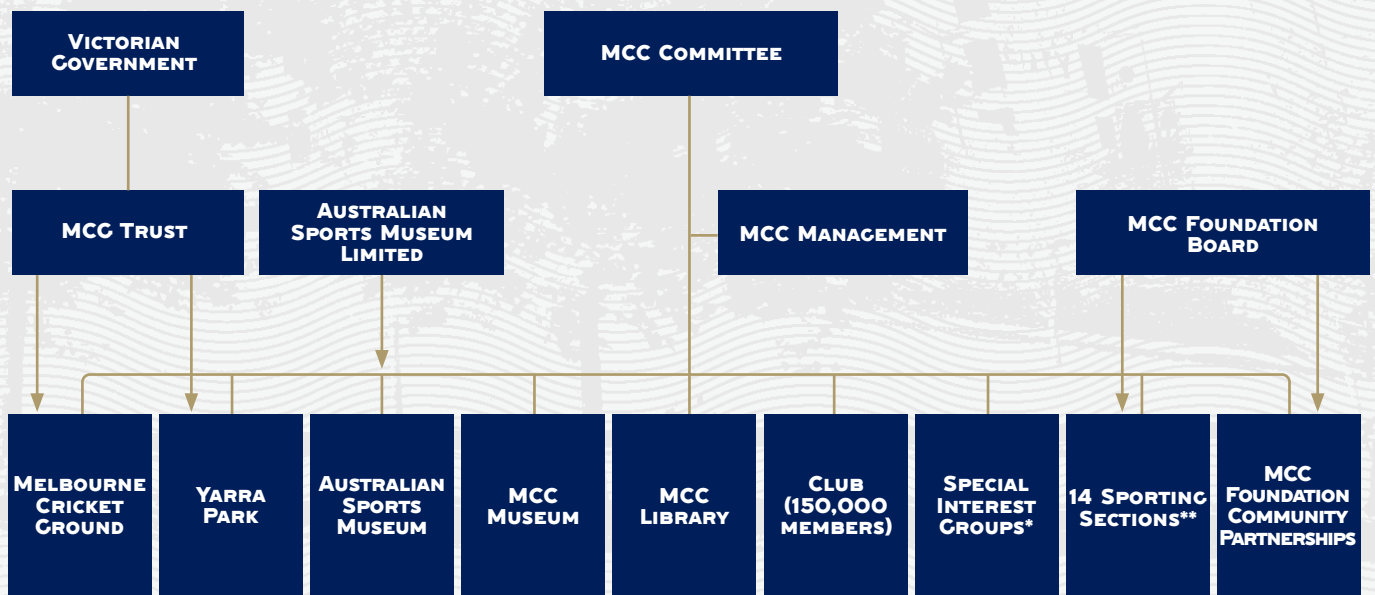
Victorian Government

MCC Committee

MCC Trust

Australian Sports Museum Limited

MCC Management

MCC Foundation Board

Melbourne Cricket Ground

Yarra Park

Australian Sports Museum

MCC Museum

MCC Library

Club (150,000 members)

Special Interest Groups*

14 Sporting Sections**

MCC Foundation Community Partnerships